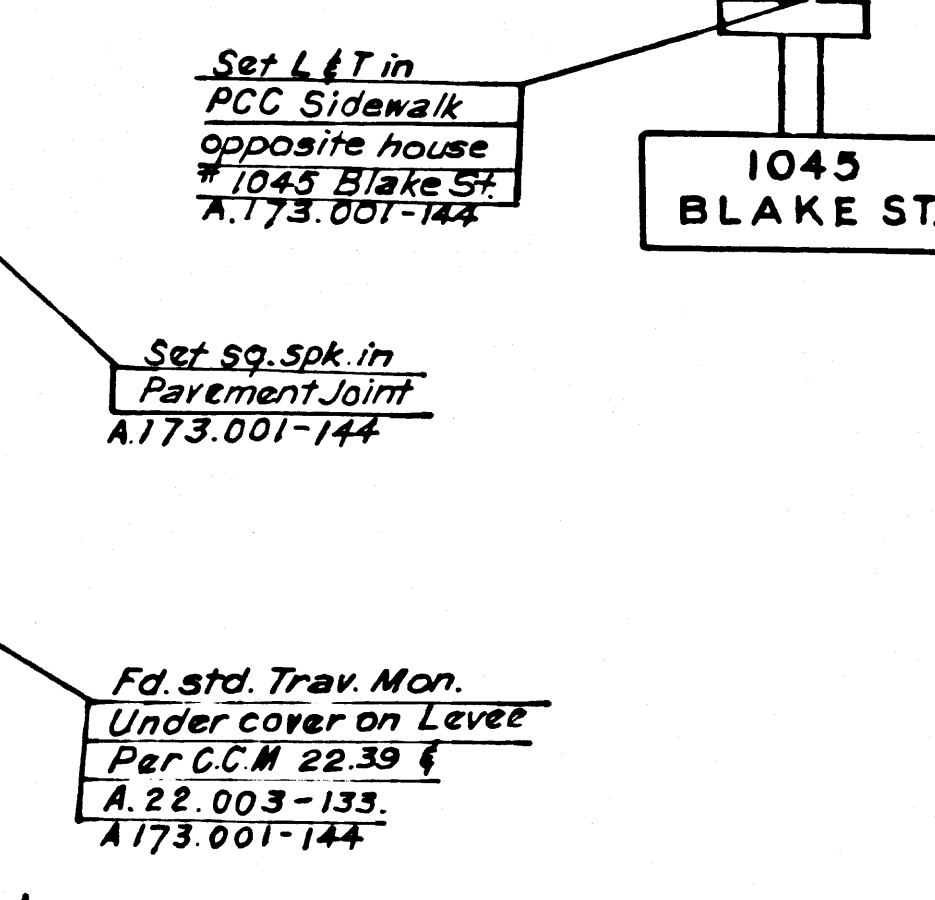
Set L & T in
PCC Sidewalk
opposite house
# 1045 Blake St.
A.173.001-144

1045
BLAKE ST.

Set sq.spk. in
Pavement Joint
A.173.001-144

Fd. std. Trav. Mon.
Under cover on Levee
Per C.C.M 22.39 &
A. 22.003-133.
A 173.001-144